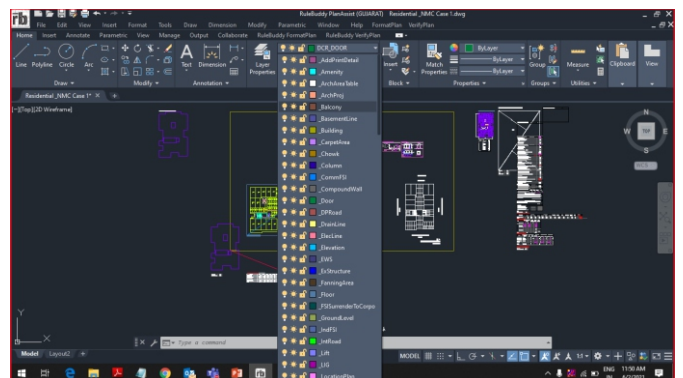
RuleBuddy PlanAssist (GUJARAT) Residential_NMC Case 1.dwg

File Edit View Insert Format Tools Draw Dimension Modify Parametric Window Help FormatPlan VerifyPlan

Home Insert Annotate Parametric View Manage Output Collaborate RuleBuddy FormatPlan RuleBuddy VerifyPlan

Line Polyline Circle Arc Text Dimension Layer Properties

Draw Modify Annotation

Insert Match Properties Group Measure Clipboard View

ByLayer ByLayer ByLayer

Block Properties Groups Utilities

Residential_NMC Case 1* ×

[-][Top][2D Wireframe]

DCR_DOOR
_AddPrintDetail
_Amenity
_ArchAreaTable
_ArchProj
_Balcony
_BasementLine
_Building
_CarpetArea
_Chowk
_Column
_CommFSI
_CompoundWall
_Door
_DPRoad
_DrainLine
_ElecLine
_Elevation
_EWS
_ExStructure
_FanningArea
_Floor
_FSISurrenderToCorpo
_GroundLevel
_IndFSI
_IntRoad
_Lift
_LIG
_LocationPlan

N
W TOP E
S

Type a command

Model Layout1 +

MODEL

ENG 11:50 AM